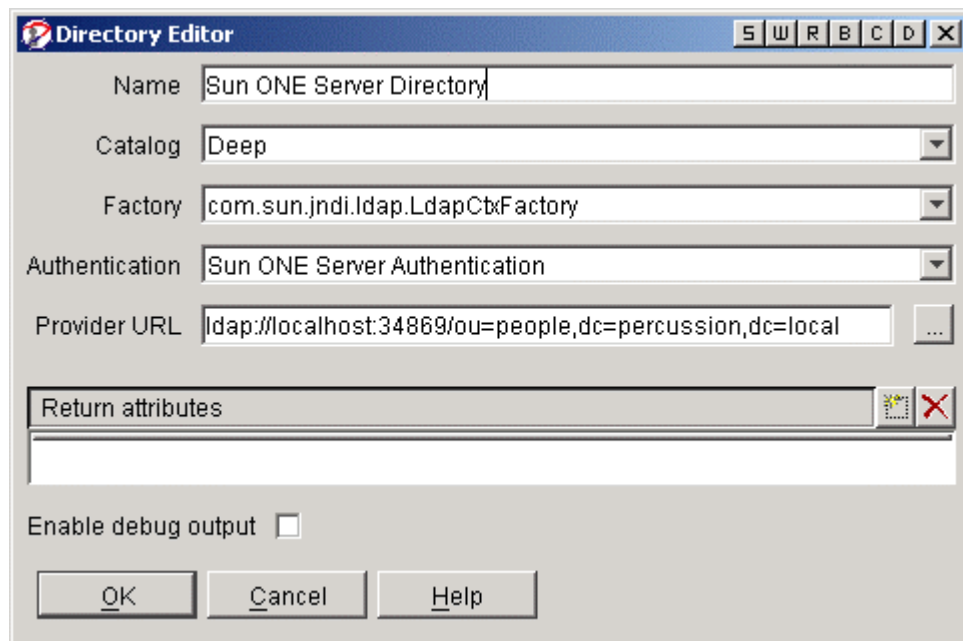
Directory Editor

S W R B C D X

Name Sun ONE Server Directory

Catalog Deep

Factory com.sun.jndi.ldap.LdapCtxFactory

Authentication Sun ONE Server Authentication

Provider URL ldap://localhost:34869/ou=people,dc=percussion,dc=local ...

Return attributes

Enable debug output

OK Cancel Help